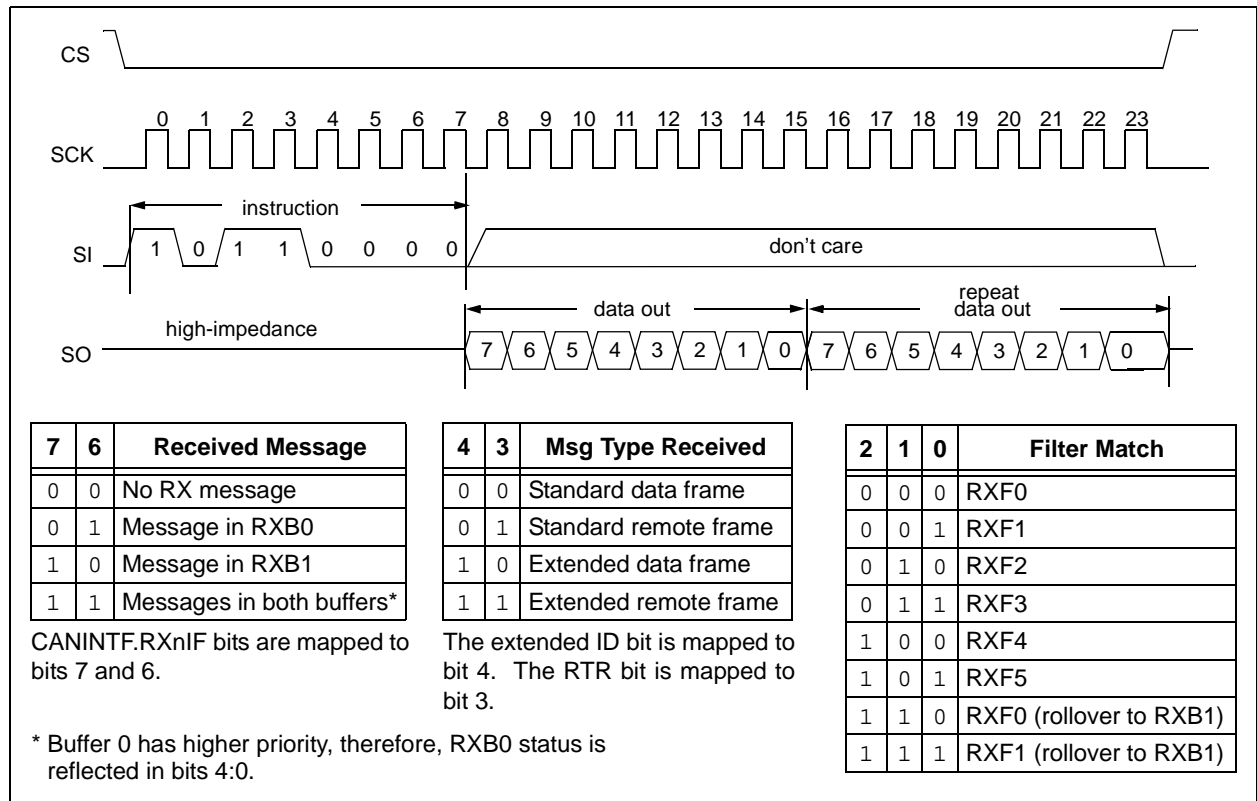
CS

SCK

0 1 2 3 4 5 6 7 8 9 10 11 12 13 14 15 16 17 18 19 20 21 22 23

instruction

SI

1 0 1 1 0 0 0 0

don't care

data out

repeat data out

high-impedance

SO

7 6 5 4 3 2 1 0 7 6 5 4 3 2 1 0

| 7 | 6 | Received Message |
|---|---|---|
| 0 | 0 | No RX message |
| 0 | 1 | Message in RXB0 |
| 1 | 0 | Message in RXB1 |
| 1 | 1 | Messages in both buffers* |

CANINTF.RXnIF bits are mapped to bits 7 and 6.

| 4 | 3 | Msg Type Received |
|---|---|---|
| 0 | 0 | Standard data frame |
| 0 | 1 | Standard remote frame |
| 1 | 0 | Extended data frame |
| 1 | 1 | Extended remote frame |

The extended ID bit is mapped to bit 4. The RTR bit is mapped to bit 3.

| 2 | 1 | 0 | Filter Match |
|---|---|---|---|
| 0 | 0 | 0 | RXF0 |
| 0 | 0 | 1 | RXF1 |
| 0 | 1 | 0 | RXF2 |
| 0 | 1 | 1 | RXF3 |
| 1 | 0 | 0 | RXF4 |
| 1 | 0 | 1 | RXF5 |
| 1 | 1 | 0 | RXF0 (rollover to RXB1) |
| 1 | 1 | 1 | RXF1 (rollover to RXB1) |

* Buffer 0 has higher priority, therefore, RXB0 status is reflected in bits 4:0.